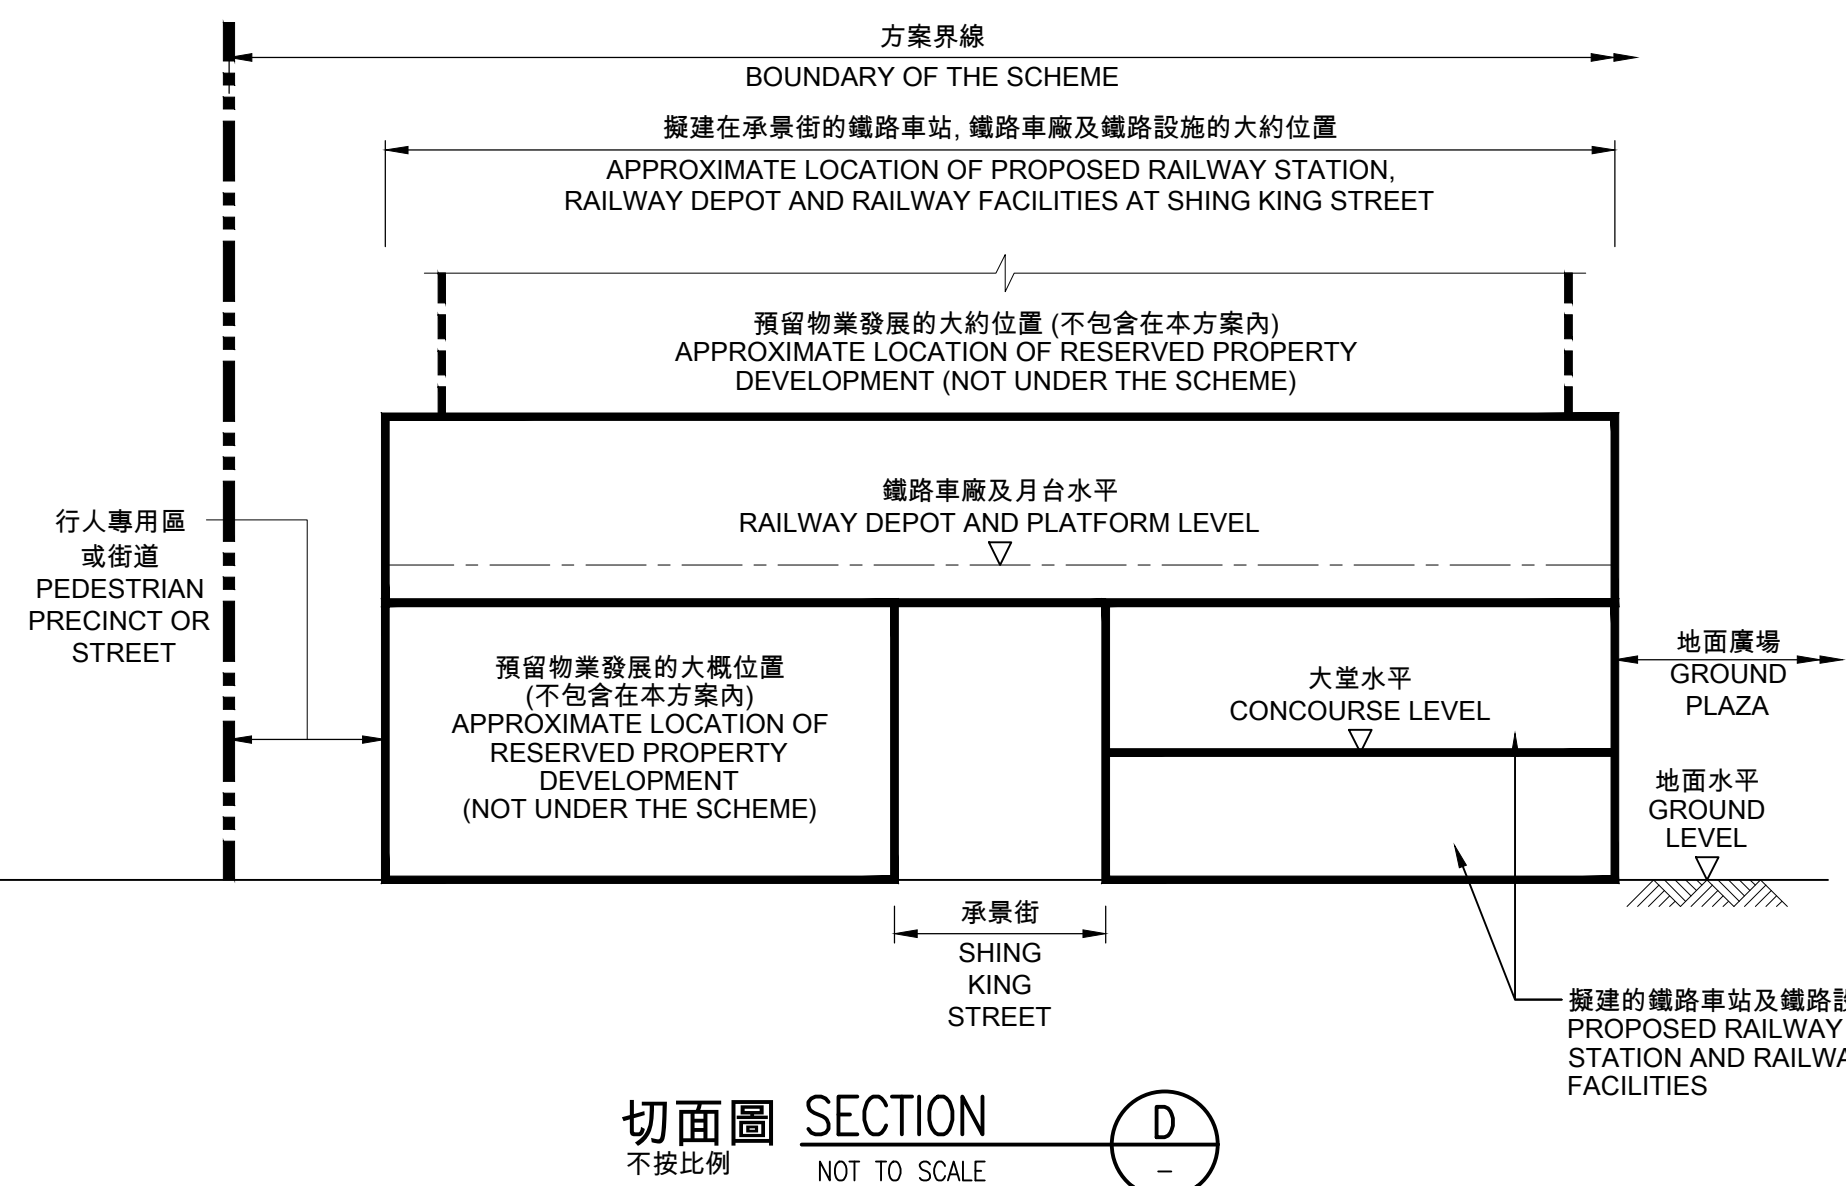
方案界線
BOUNDARY OF THE SCHEME

擬建在承景街的鐵路車站, 鐵路車廠及鐵路設施的大約位置
APPROXIMATE LOCATION OF PROPOSED RAILWAY STATION, RAILWAY DEPOT AND RAILWAY FACILITIES AT SHING KING STREET

預留物業發展的大約位置 (不包含在本方案內)
APPROXIMATE LOCATION OF RESERVED PROPERTY DEVELOPMENT (NOT UNDER THE SCHEME)

鐵路車廠及月台水平
RAILWAY DEPOT AND PLATFORM LEVEL

行人專用區
或街道
PEDESTRIAN PRECINCT OR STREET

預留物業發展的大概位置
(不包含在本方案內)
APPROXIMATE LOCATION OF RESERVED PROPERTY DEVELOPMENT
(NOT UNDER THE SCHEME)

大堂水平
CONCOURSE LEVEL

地面廣場
GROUND PLAZA

地面水平
GROUND LEVEL

承景街
SHING KING STREET

擬建的鐵路車站及鐵路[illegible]
PROPOSED RAILWAY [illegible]
STATION AND RAILWA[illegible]
FACILITIES

切面圖 SECTION
不按比例 NOT TO SCALE
D
–